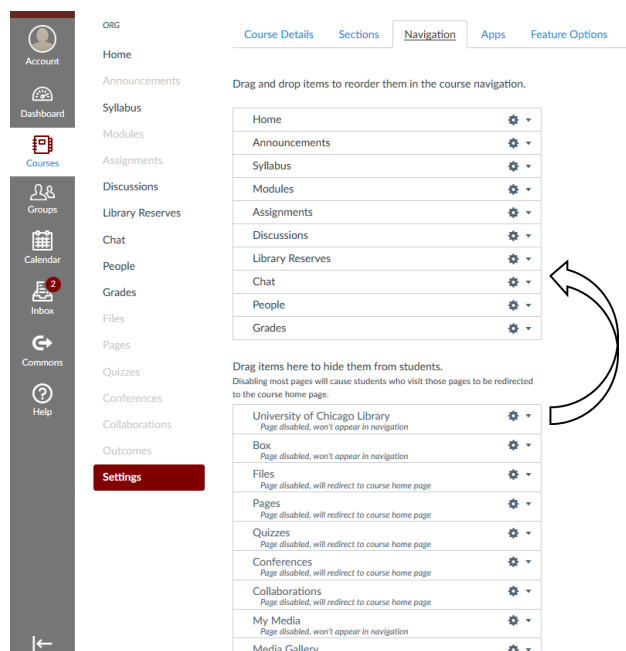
Account
Dashboard
Courses
Groups
Calendar
2
Inbox
Commons
Help

ORG
Home
Announcements
Syllabus
Modules
Assignments
Discussions
Library Reserves
Chat
People
Grades
Files
Pages
Quizzes
Conferences
Collaborations
Outcomes
Settings

Course Details | Sections | Navigation | Apps | Feature Options

Drag and drop items to reorder them in the course navigation.

Home
Announcements
Syllabus
Modules
Assignments
Discussions
Library Reserves
Chat
People
Grades

Drag items here to hide them from students.
Disabling most pages will cause students who visit those pages to be redirected to the course home page.

University of Chicago Library
Page disabled, won't appear in navigation
Box
Page disabled, won't appear in navigation
Files
Page disabled, will redirect to course home page
Pages
Page disabled, will redirect to course home page
Quizzes
Page disabled, will redirect to course home page
Conferences
Page disabled, will redirect to course home page
Collaborations
Page disabled, will redirect to course home page
My Media
Page disabled, won't appear in navigation
Media Gallery